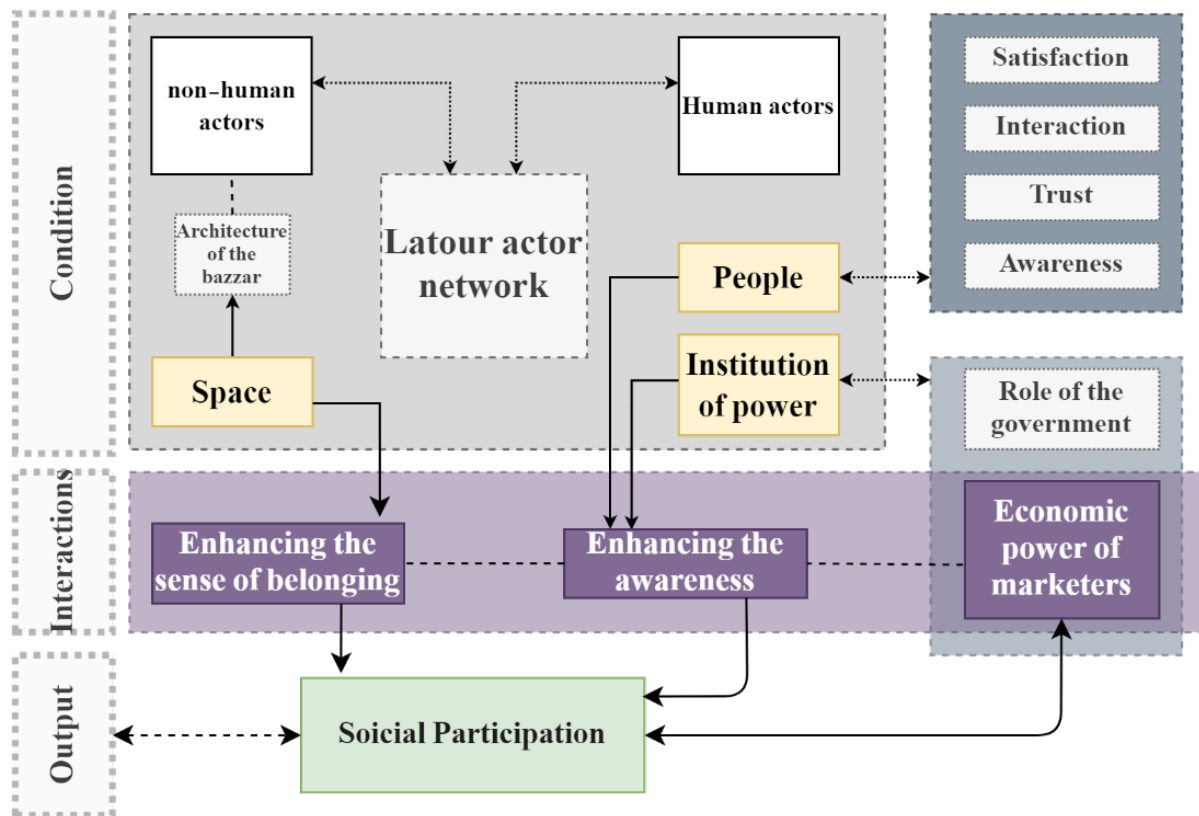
Condition

non-human actors

Human actors

Latour actor network

Architecture of the bazzar

Space

People

Institution of power

Satisfaction

Interaction

Trust

Awareness

Role of the government

Interactions

Enhancing the sense of belonging

Enhancing the awareness

Economic power of marketers

Output

Soicial Participation